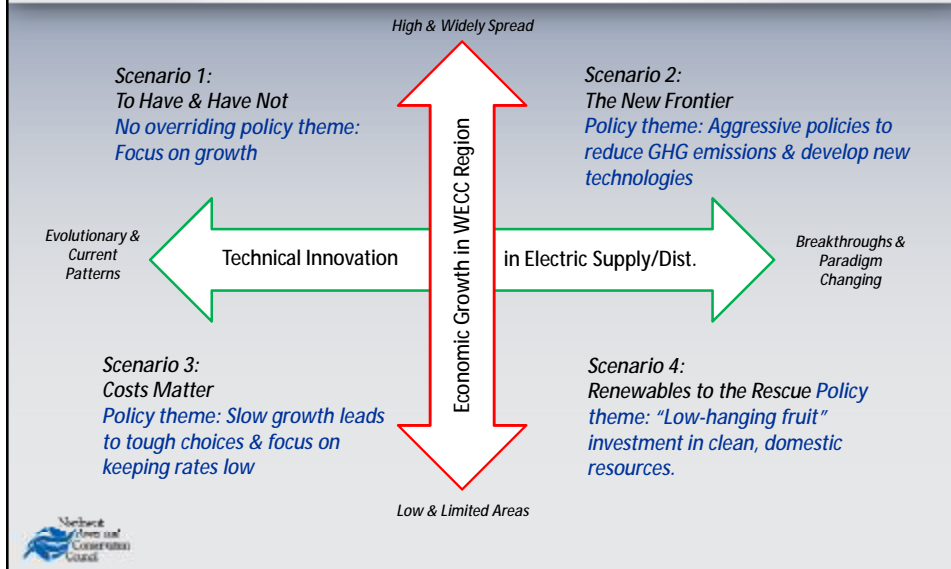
High & Widely Spread

Scenario 1:
To Have & Have Not
No overriding policy theme: Focus on growth

Scenario 2:
The New Frontier
Policy theme: Aggressive policies to reduce GHG emissions & develop new technologies

Economic Growth in WECC Region

Evolutionary & Current Patterns

Technical Innovation

in Electric Supply/Dist.

Breakthroughs & Paradigm Changing

Scenario 3:
Costs Matter
Policy theme: Slow growth leads to tough choices & focus on keeping rates low

Scenario 4:
Renewables to the Rescue Policy theme: "Low-hanging fruit" investment in clean, domestic resources.

Low & Limited Areas

Northwest Power and Conservation Council